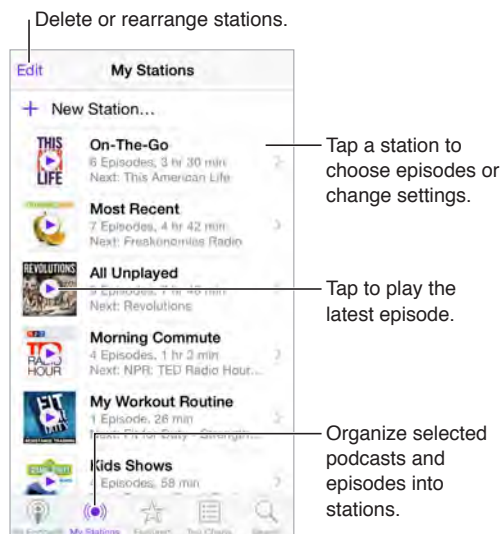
Delete or rearrange stations.

Edit

My Stations

+ New Station...

THIS AMERICAN LIFE

On-The-Go

6 Episodes, 3 hr 30 min

Next: This American Life

Tap a station to choose episodes or change settings.

Most Recent

7 Episodes, 4 hr 42 min

Next: Freakonomics Radio

REVOLUTIONS

All Unplayed

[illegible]

Next: Revolutions

Tap to play the latest episode.

TED RADIO HOUR

Morning Commute

4 Episodes, 1 hr 3 min

Next: NPR: TED Radio Hour...

FIT

My Workout Routine

1 Episode, 26 min

Next: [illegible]

Organize selected podcasts and episodes into stations.

Kids Shows

4 Episodes, 58 min

My Podcasts

My Stations

Featured

Top Charts

Search